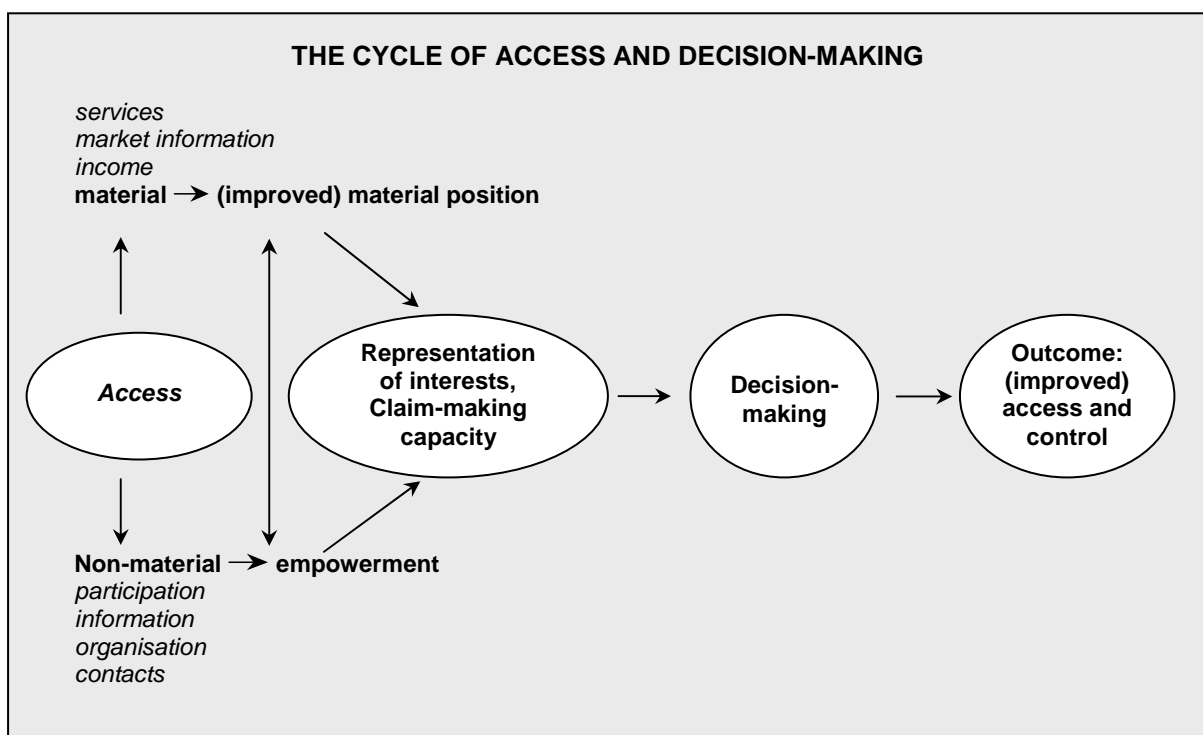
THE CYCLE OF ACCESS AND DECISION-MAKING

services
market information
income
material → (improved) material position

Access

Representation of interests, Claim-making capacity

Decision-making

Outcome: (improved) access and control

Non-material → empowerment
participation
information
organisation
contacts